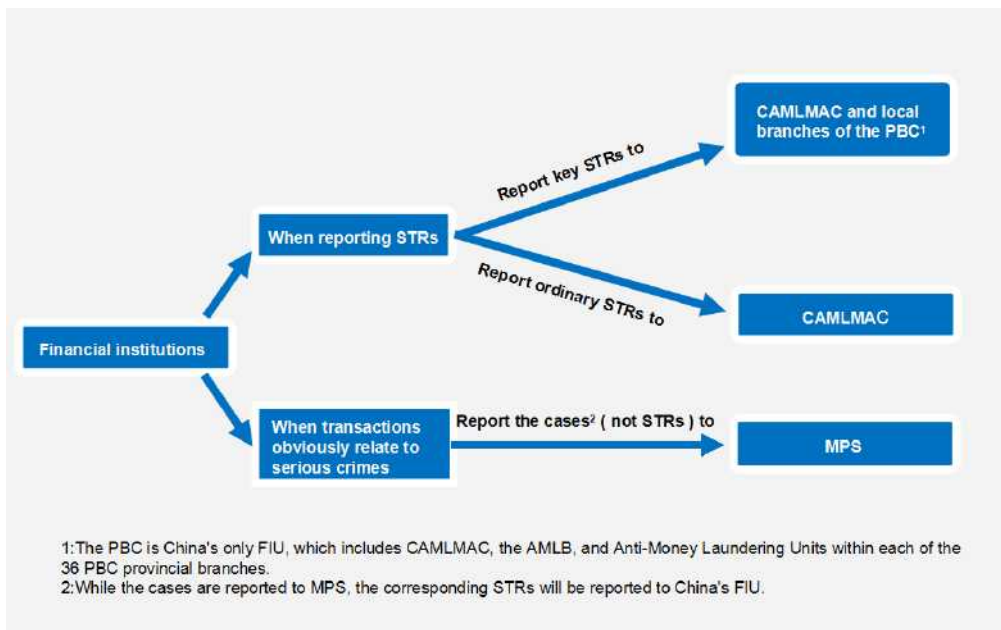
Financial institutions

When reporting STRs

Report key STRs to

CAMLMAC and local branches of the PBC$^1$

Report ordinary STRs to

CAMLMAC

When transactions obviously relate to serious crimes

Report the cases$^2$ ( not STRs ) to

MPS

1:The PBC is China's only FIU, which includes CAMLMAC, the AMLB, and Anti-Money Laundering Units within each of the 36 PBC provincial branches.
2:While the cases are reported to MPS, the corresponding STRs will be reported to China's FIU.